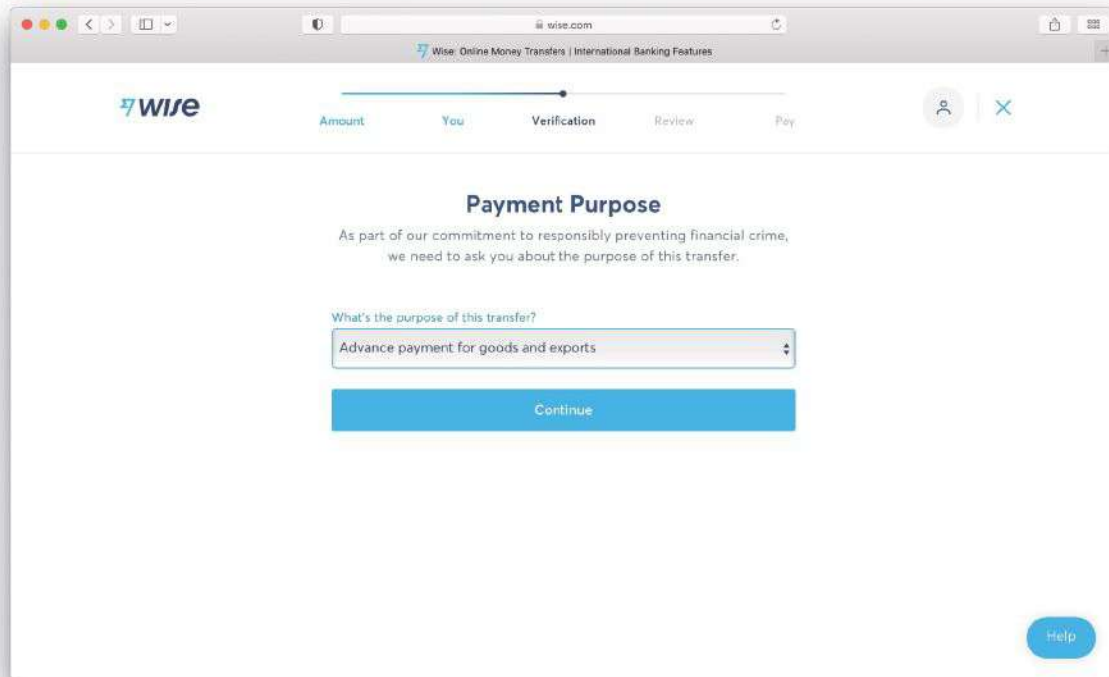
wise.com

Wise: Online Money Transfers | International Banking Features

wise

Amount You Verification Review Pay

Payment Purpose

As part of our commitment to responsibly preventing financial crime, we need to ask you about the purpose of this transfer.

What's the purpose of this transfer?

Advance payment for goods and exports

Continue

Help